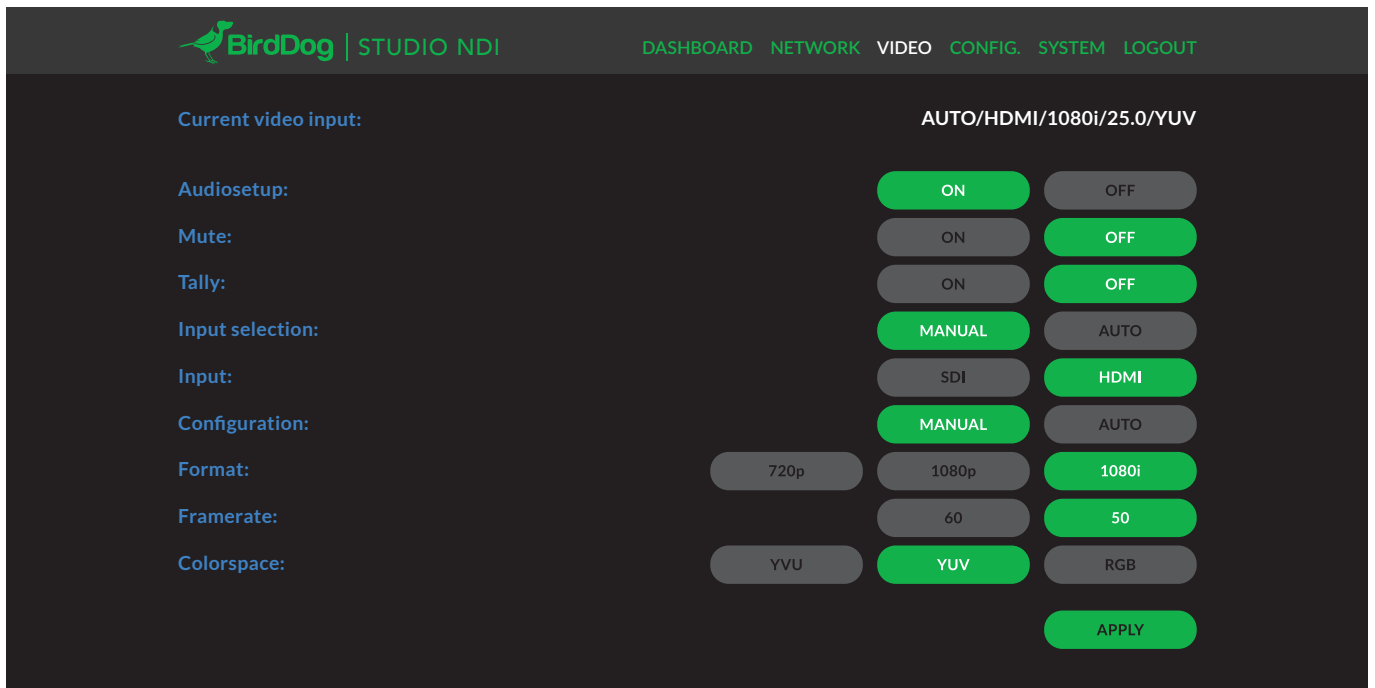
BirdDog | STUDIO NDI

DASHBOARD NETWORK VIDEO CONFIG. SYSTEM LOGOUT

Current video input: AUTO/HDMI/1080i/25.0/YUV

Audiosetup: ON OFF

Mute: ON OFF

Tally: ON OFF

Input selection: MANUAL AUTO

Input: SDI HDMI

Configuration: MANUAL AUTO

Format: 720p 1080p 1080i

Framerate: 60 50

Colorspace: YVU YUV RGB

APPLY